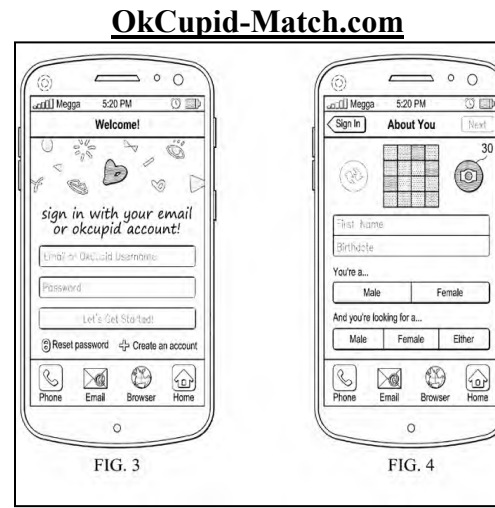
OkCupid-Match.com

Megga 5:20 PM

Welcome!

sign in with your email or okcupid account!

Email or OkCupid Username

Password

Let's Get Started!

Reset password

Create an account

Phone Email Browser Home

FIG. 3

Megga 5:20 PM

Sign In

About You

Next

30

First Name

Birthdate

You're a...

| Male | Female |
|---|---|

And you're looking for a...

| Male | Female | Either |
|---|---|---|

Phone Email Browser Home

FIG. 4